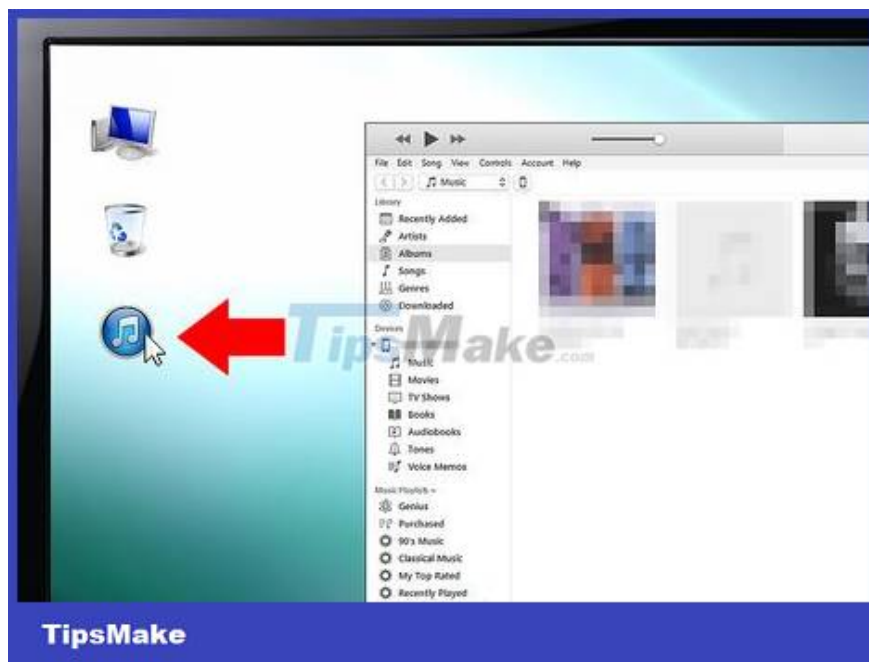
File Edit Song View Controls Account Help

Music

Library
Recently Added
Artists
Albums
Songs
Genres
Downloaded

Devices
Music
Movies
TV Shows
Books
Audiobooks
Tones
Voice Memos

Music Playlists
Genius
Purchased
90's Music
Classical Music
My Top Rated
Recently Played

TipsMake.com

TipsMake